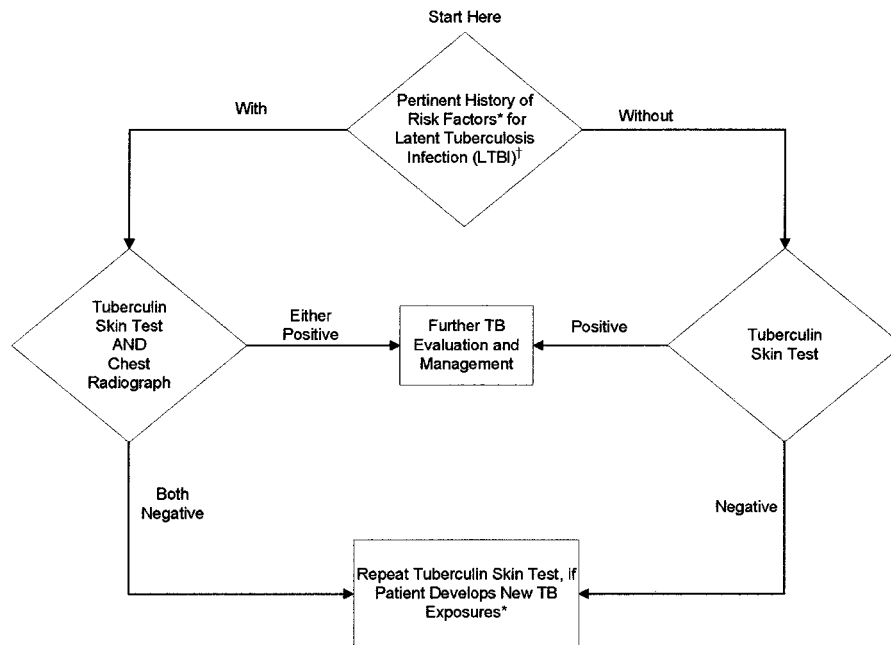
Start Here

Pertinent History of Risk Factors* for Latent Tuberculosis Infection (LTBI)$^{\dagger}$

With

Without

Tuberculin Skin Test AND Chest Radiograph

Either Positive

Further TB Evaluation and Management

Positive

Tuberculin Skin Test

Both Negative

Negative

Repeat Tuberculin Skin Test, if Patient Develops New TB Exposures*